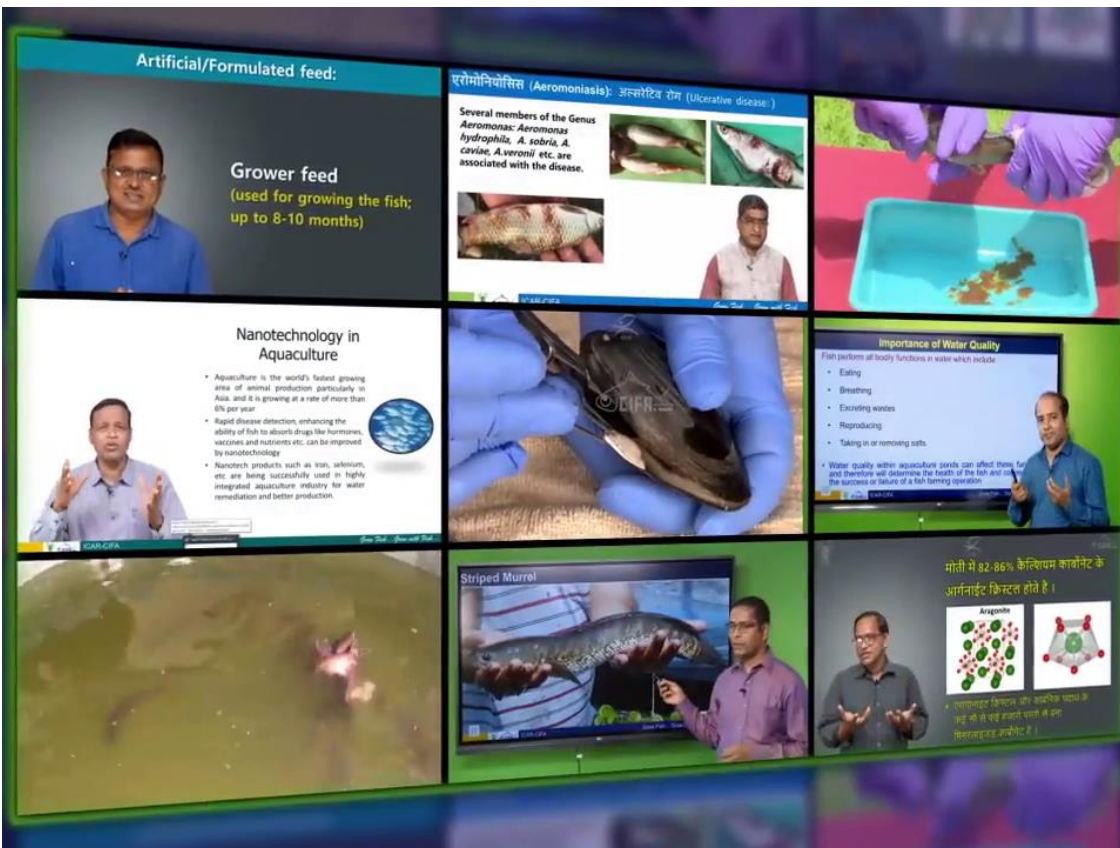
Artificial/Formulated feed:

Grower feed
(used for growing the fish; up to 8-10 months)

एरोमोनियोसिस (Aeromoniasis): अल्सरेटिव रोग (Ulcerative disease:)

Several members of the Genus Aeromonas: Aeromonas hydrophila, A. sobria, A. caviae, A.veronii etc. are associated with the disease.

ICAR-CIFA

Grow Fish... Grow with Fish

Nanotechnology in Aquaculture

• Aquaculture is the world's fastest growing area of animal production particularly in Asia, and it is growing at a rate of more than 6% per year
• Rapid disease detection, enhancing the ability of fish to absorb drugs like hormones, vaccines and nutrients etc. can be improved by nanotechnology
• Nanotech products such as iron, selenium, etc are being successfully used in highly integrated aquaculture industry for water remediation and better production.

ICAR-CIFA

Grow Fish... Grow with Fish

CIFA

Importance of Water Quality

Fish perform all bodily functions in water which include

• Eating
• Breathing
• Excreting wastes
• Reproducing
• Taking in or removing salts

• Water quality within aquaculture ponds can affect these fu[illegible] and therefore will determine the health of the fish and c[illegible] the success or failure of a fish farming operation

ICAR-CIFA

Grow Fish...

Striped Murrel

ICAR-CIFA

Grow Fish... Grow

मोती में 82-86% कैल्शियम कार्बोनेट के आर्गनाईट क्रिस्टल होते हैं।

Aragonite

• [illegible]